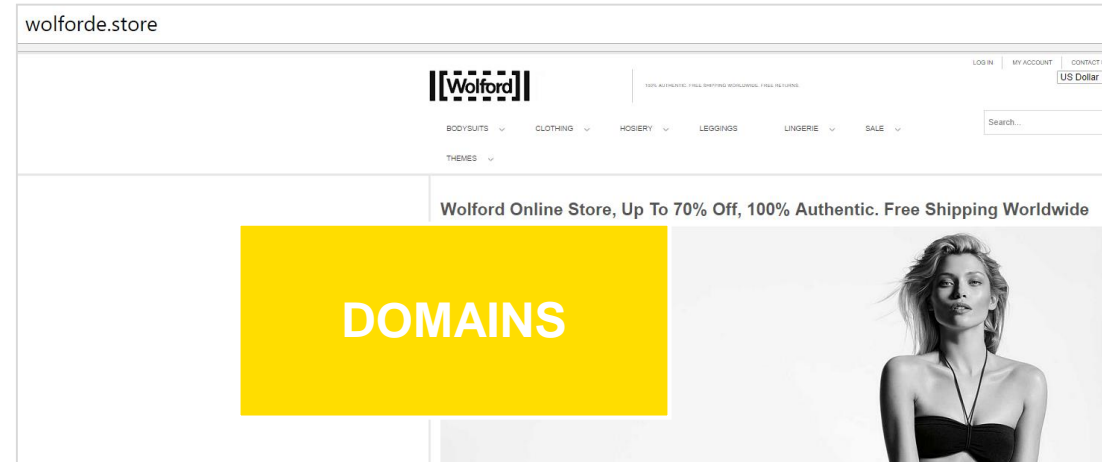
wolforde.store

LOG IN | MY ACCOUNT | CONTACT

US Dollar

Wolford

100% AUTHENTIC. FREE SHIPPING WORLDWIDE. FREE RETURNS

Search...

BODYSUITS CLOTHING HOSIERY LEGGINGS LINGERIE SALE THEMES

Wolford Online Store, Up To 70% Off, 100% Authentic. Free Shipping Worldwide

DOMAINS